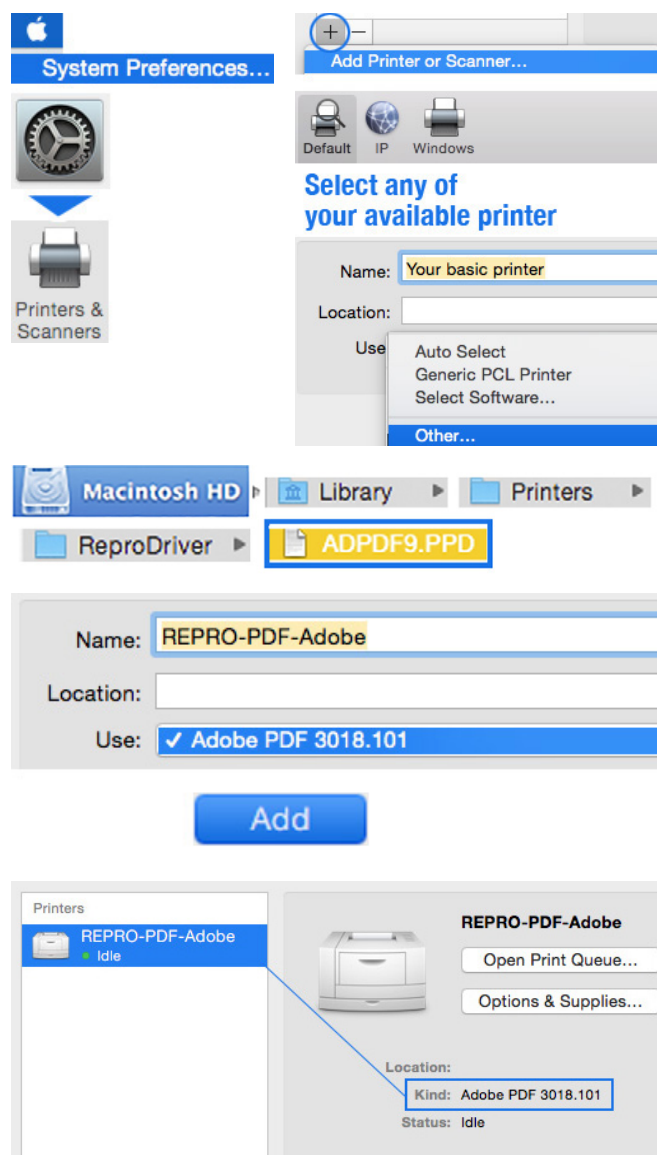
System Preferences...

Printers & Scanners

+ −
Add Printer or Scanner...

Default IP Windows

Select any of your available printer

Name: Your basic printer
Location:
Use
Auto Select
Generic PCL Printer
Select Software...
Other...

Macintosh HD ▸ Library ▸ Printers ▸ ReproDriver ▸ ADPDF9.PPD

Name: REPRO-PDF-Adobe
Location:
Use: ✓ Adobe PDF 3018.101

Add

Printers
REPRO-PDF-Adobe
Idle

REPRO-PDF-Adobe
Open Print Queue...
Options & Supplies...

Location:
Kind: Adobe PDF 3018.101
Status: Idle